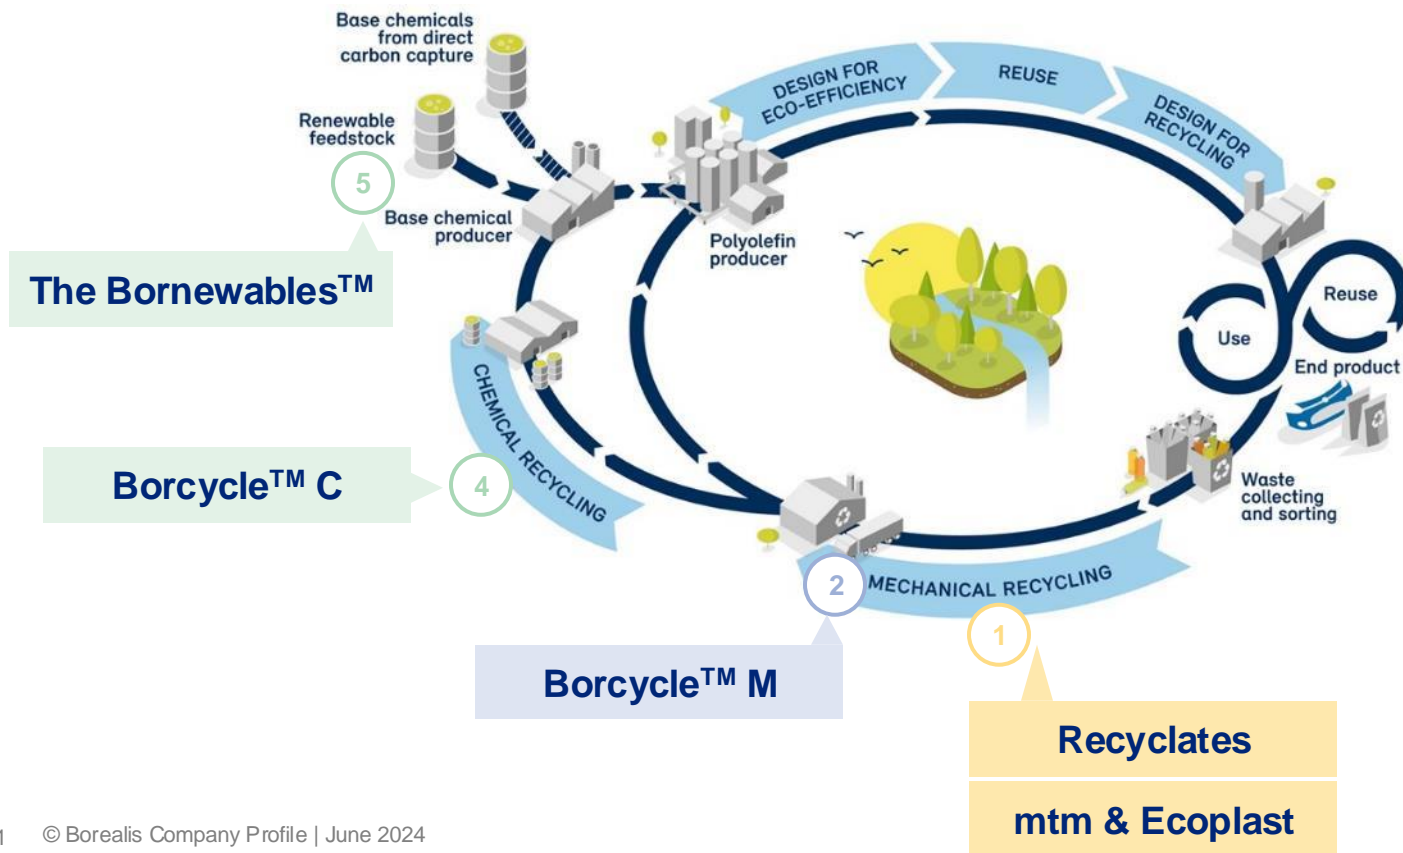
Base chemicals from direct carbon capture

Renewable feedstock

5

Base chemical producer

The Bornewables$^{TM}$

DESIGN FOR ECO-EFFICIENCY

REUSE

DESIGN FOR RECYCLING

Polyolefin producer

Reuse

Use

End product

CHEMICAL RECYCLING

Borcycle$^{TM}$ C

4

Waste collecting and sorting

2

MECHANICAL RECYCLING

1

Borcycle$^{TM}$ M

Recyclates

mtm & Ecoplast

1 © Borealis Company Profile | June 2024